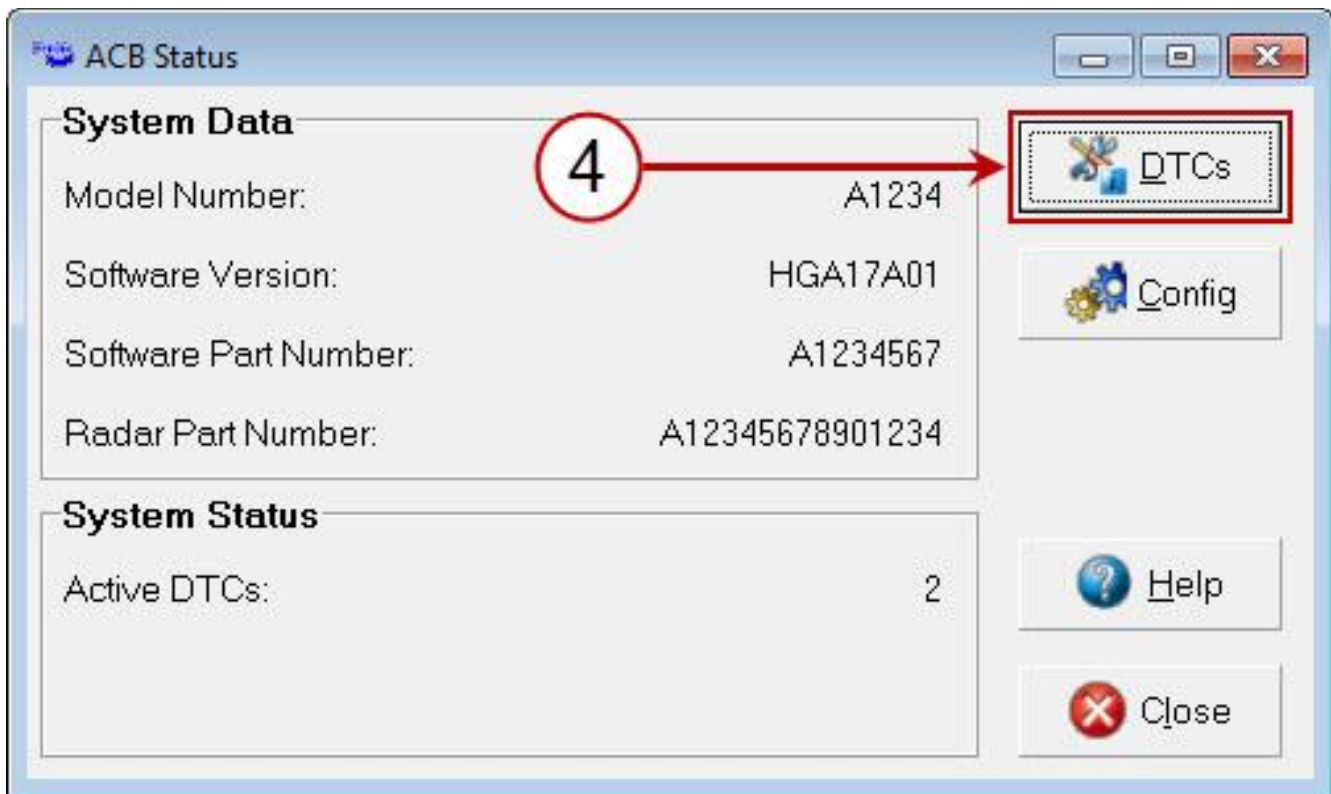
ACB Status

System Data

Model Number: A1234

Software Version: HGA17A01

Software Part Number: A1234567

Radar Part Number: A12345678901234

System Status

Active DTCs: 2

4

DTCs

Config

Help

Close